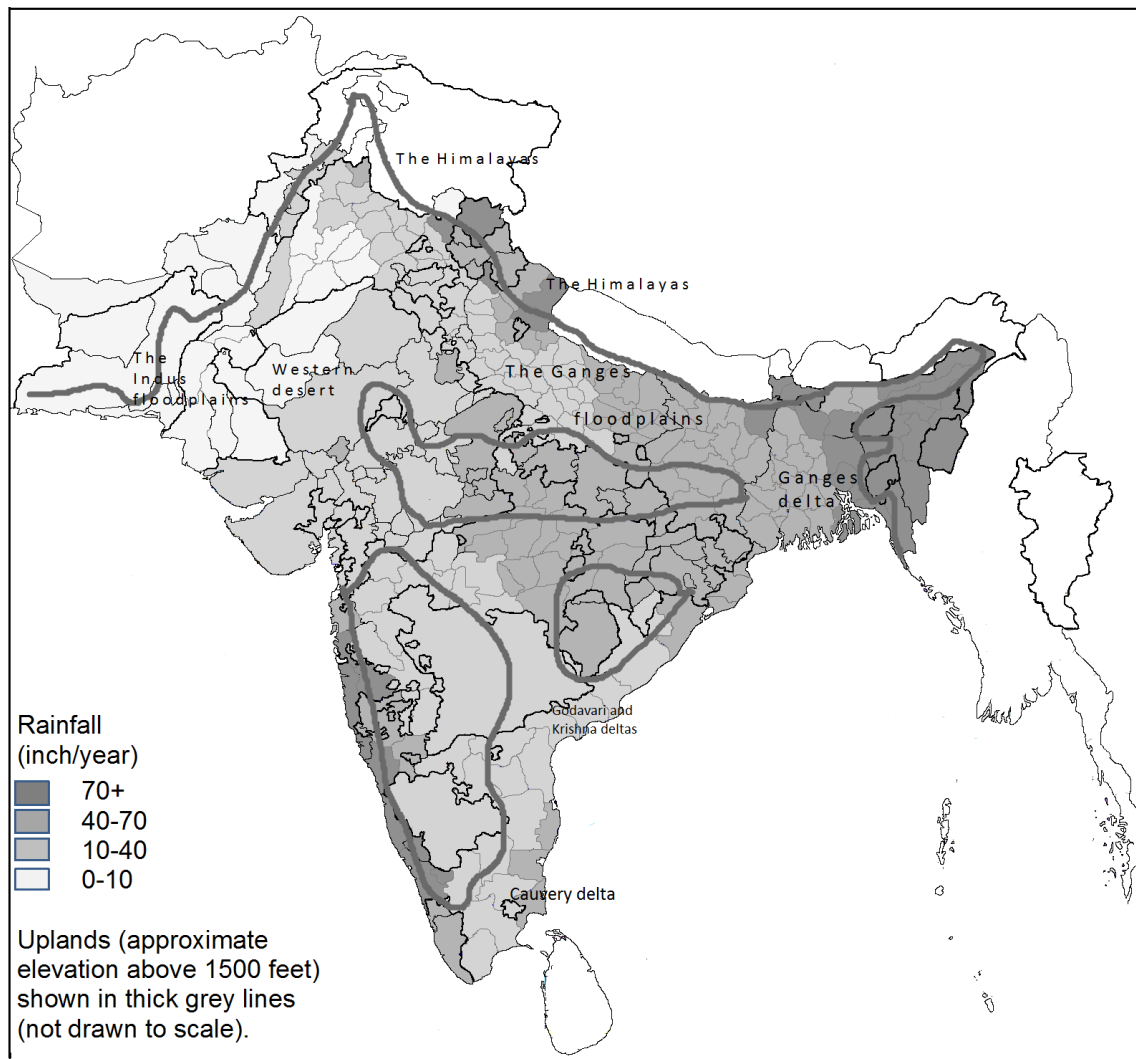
The Himalayas

The Himalayas

The Indus floodplains

Western desert

The Ganges floodplains

Ganges delta

Godavari and Krishna deltas

Cauvery delta

Rainfall (inch/year)
70+
40-70
10-40
0-10

Uplands (approximate elevation above 1500 feet) shown in thick grey lines (not drawn to scale).